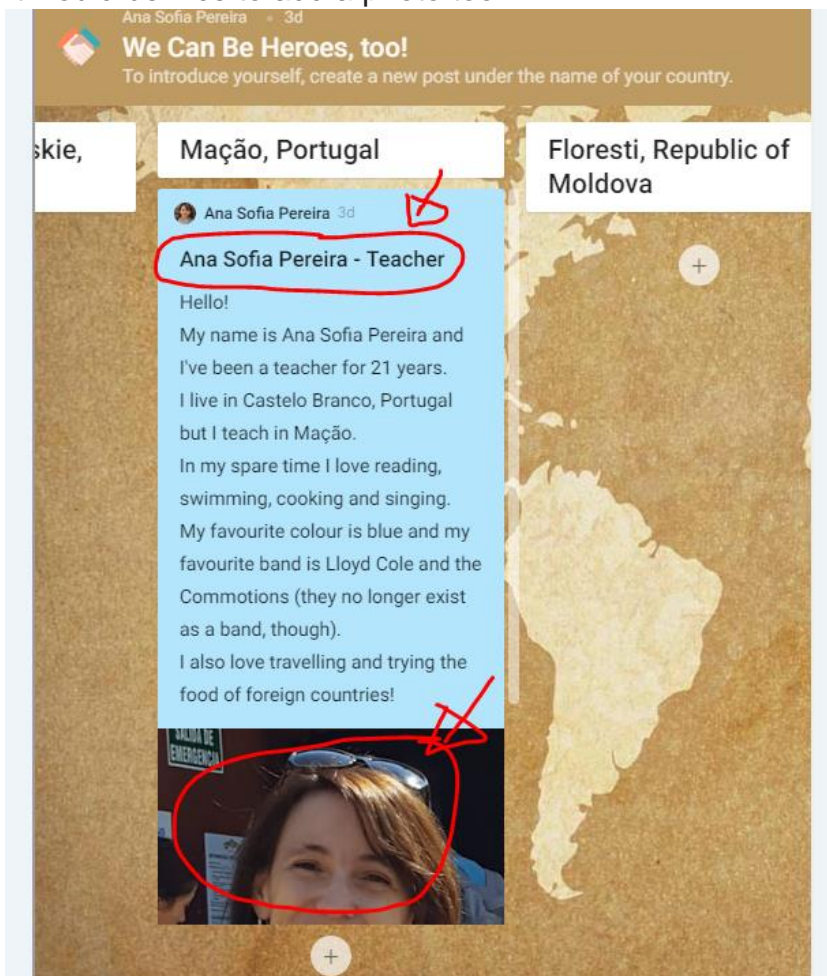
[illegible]

Ana Sofia Pereira • 3d
We Can Be Heroes, too!
To introduce yourself, create a new post under the name of your country.

skie,

Mação, Portugal

Ana Sofia Pereira 3d
Ana Sofia Pereira - Teacher
Hello!
My name is Ana Sofia Pereira and I've been a teacher for 21 years.
I live in Castelo Branco, Portugal but I teach in Mação.
In my spare time I love reading, swimming, cooking and singing.
My favourite colour is blue and my favourite band is Lloyd Cole and the Commotions (they no longer exist as a band, though).
I also love travelling and trying the food of foreign countries!

SALIDA DE EMERGENCIA

+

Floresti, Republic of Moldova

+